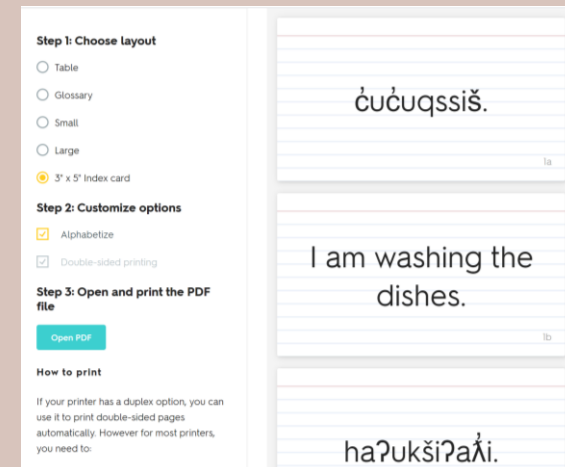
Step 1: Choose layout

Table

Glossary

Small

Large

3" x 5" Index card

Step 2: Customize options

Alphabetize

Double-sided printing

Step 3: Open and print the PDF file

Open PDF

How to print

If your printer has a duplex option, you can use it to print double-sided pages automatically. However for most printers, you need to:

c̓uc̓uqssiš.

1a

I am washing the dishes.

1b

haʔukšiʔaƛ̓i.